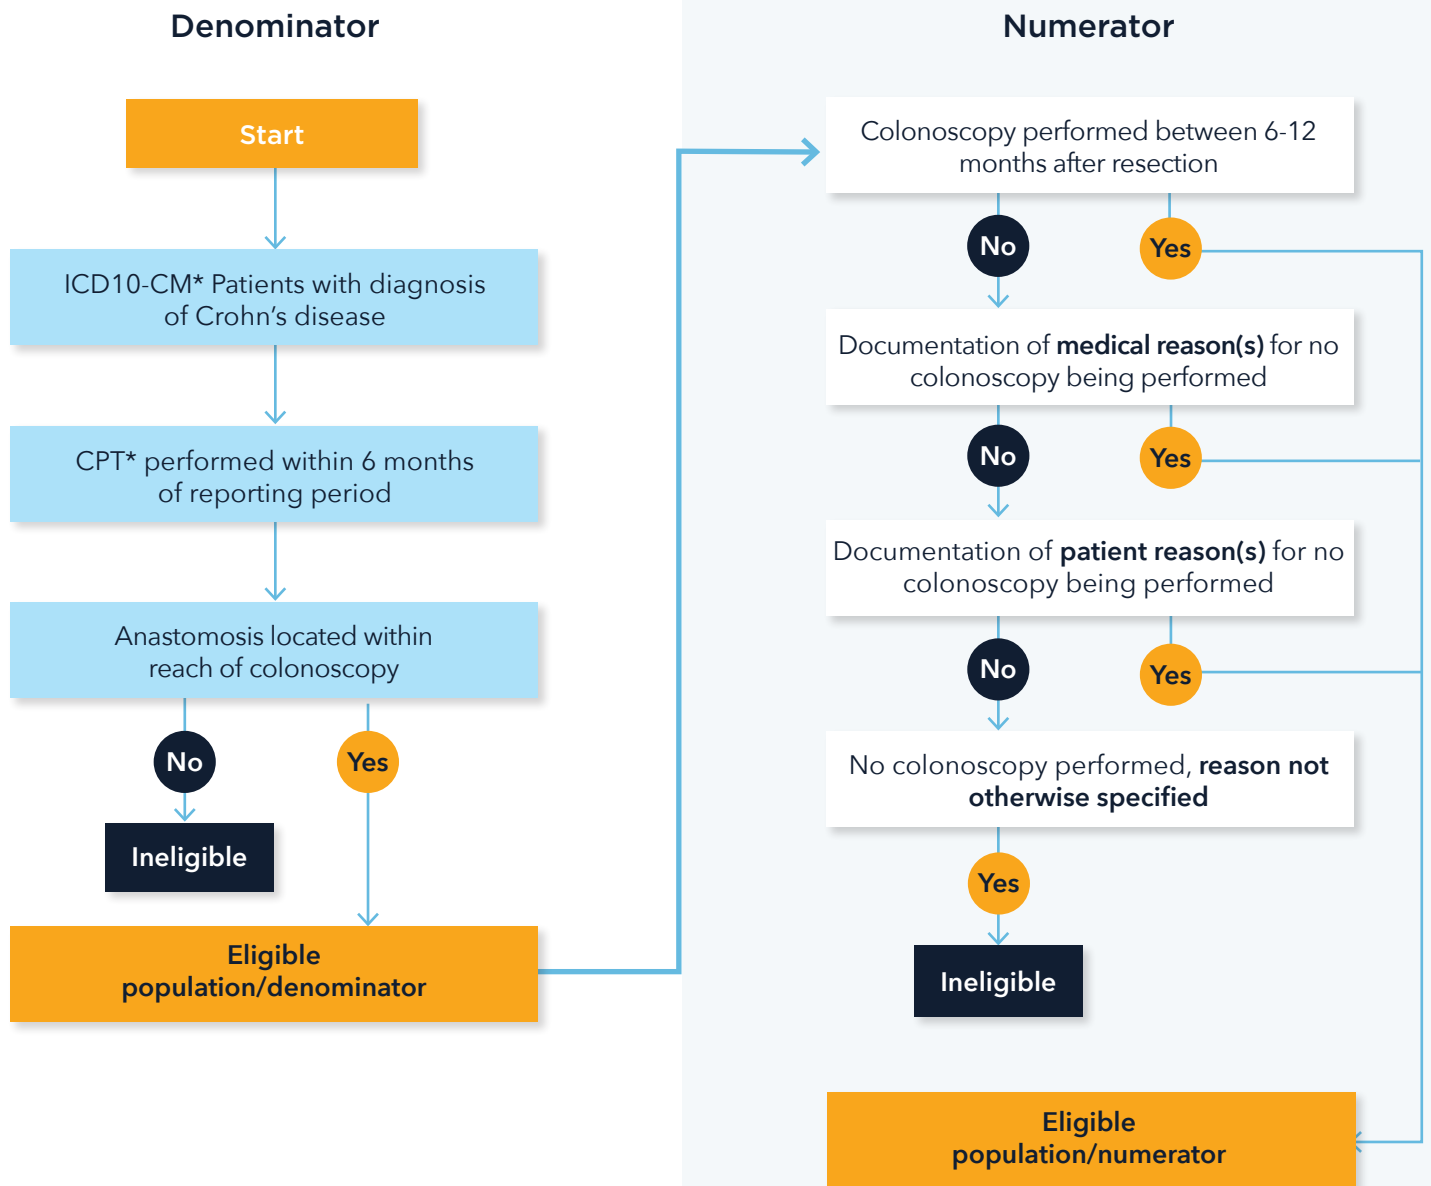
Denominator

Start

ICD10-CM* Patients with diagnosis of Crohn's disease

CPT* performed within 6 months of reporting period

Anastomosis located within reach of colonoscopy

No

Yes

Ineligible

Eligible population/denominator

Numerator

Colonoscopy performed between 6-12 months after resection

No

Yes

Documentation of **medical reason(s)** for no colonoscopy being performed

No

Yes

Documentation of **patient reason(s)** for no colonoscopy being performed

No

Yes

No colonoscopy performed, **reason not otherwise specified**

Yes

Ineligible

Eligible population/numerator